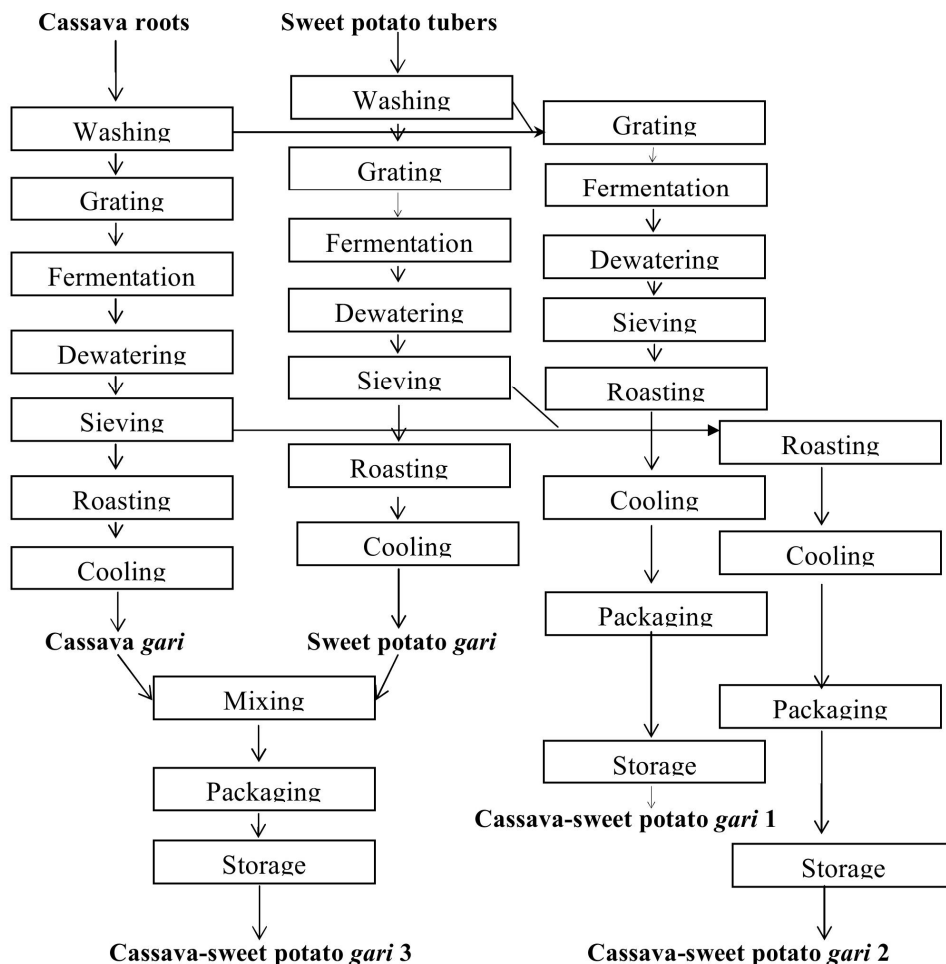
Cassava roots

Washing

Grating

Fermentation

Dewatering

Sieving

Roasting

Cooling

Cassava *gari*

Sweet potato tubers

Washing

Grating

Fermentation

Dewatering

Sieving

Roasting

Cooling

Sweet potato *gari*

Grating

Fermentation

Dewatering

Sieving

Roasting

Cooling

Packaging

Storage

Cassava-sweet potato *gari* 1

Roasting

Cooling

Packaging

Storage

Cassava-sweet potato *gari* 2

Mixing

Packaging

Storage

Cassava-sweet potato *gari* 3